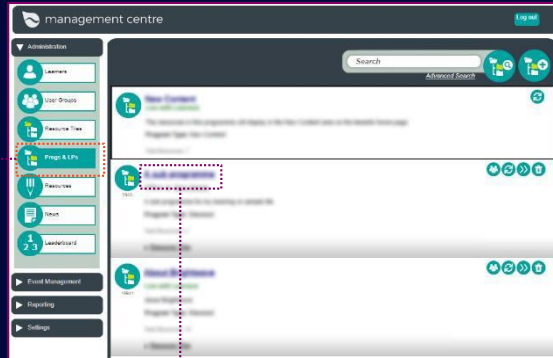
management centre

Log out

Administration

Learners

User Groups

Resource Tree

Progs & LPs

Resources

Result

Leaderboard

Event Management

Reporting

Settings

Search

Advanced Search

New Content

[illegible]

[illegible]

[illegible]

E sub programme

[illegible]

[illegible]

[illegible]

About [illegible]

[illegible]

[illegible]

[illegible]